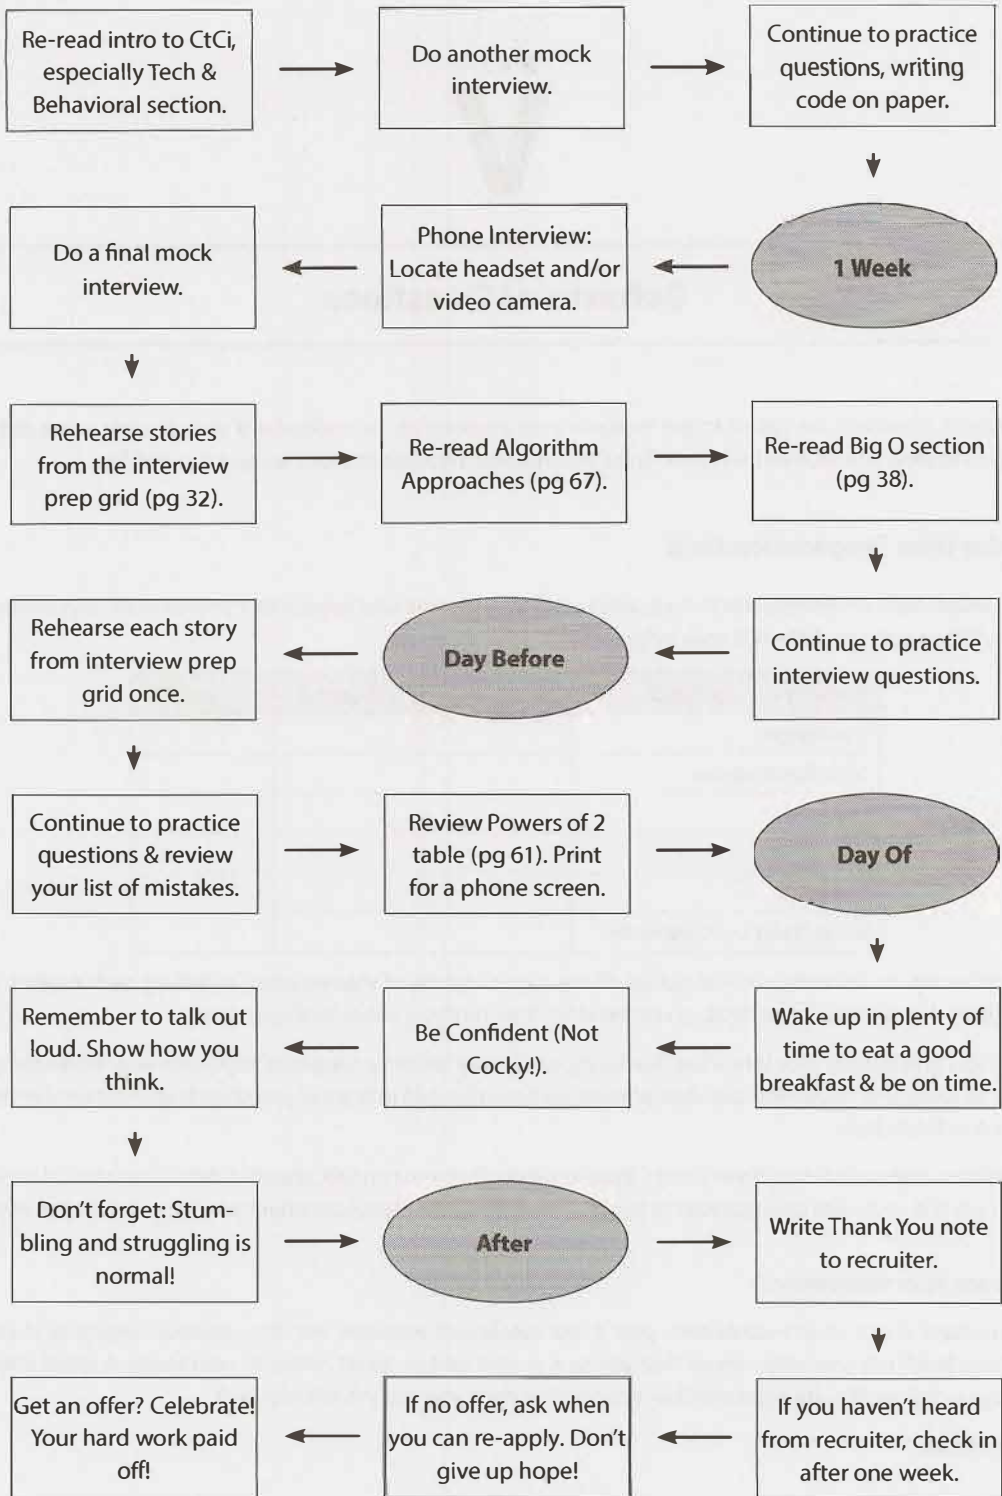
Re-read intro to CtCi, especially Tech & Behavioral section.

Do another mock interview.

Continue to practice questions, writing code on paper.

1 Week

Phone Interview: Locate headset and/or video camera.

Do a final mock interview.

Rehearse stories from the interview prep grid (pg 32).

Re-read Algorithm Approaches (pg 67).

Re-read Big O section (pg 38).

Continue to practice interview questions.

Day Before

Rehearse each story from interview prep grid once.

Continue to practice questions & review your list of mistakes.

Review Powers of 2 table (pg 61). Print for a phone screen.

Day Of

Wake up in plenty of time to eat a good breakfast & be on time.

Be Confident (Not Cocky!).

Remember to talk out loud. Show how you think.

Don't forget: Stumbling and struggling is normal!

After

Write Thank You note to recruiter.

If you haven't heard from recruiter, check in after one week.

If no offer, ask when you can re-apply. Don't give up hope!

Get an offer? Celebrate! Your hard work paid off!